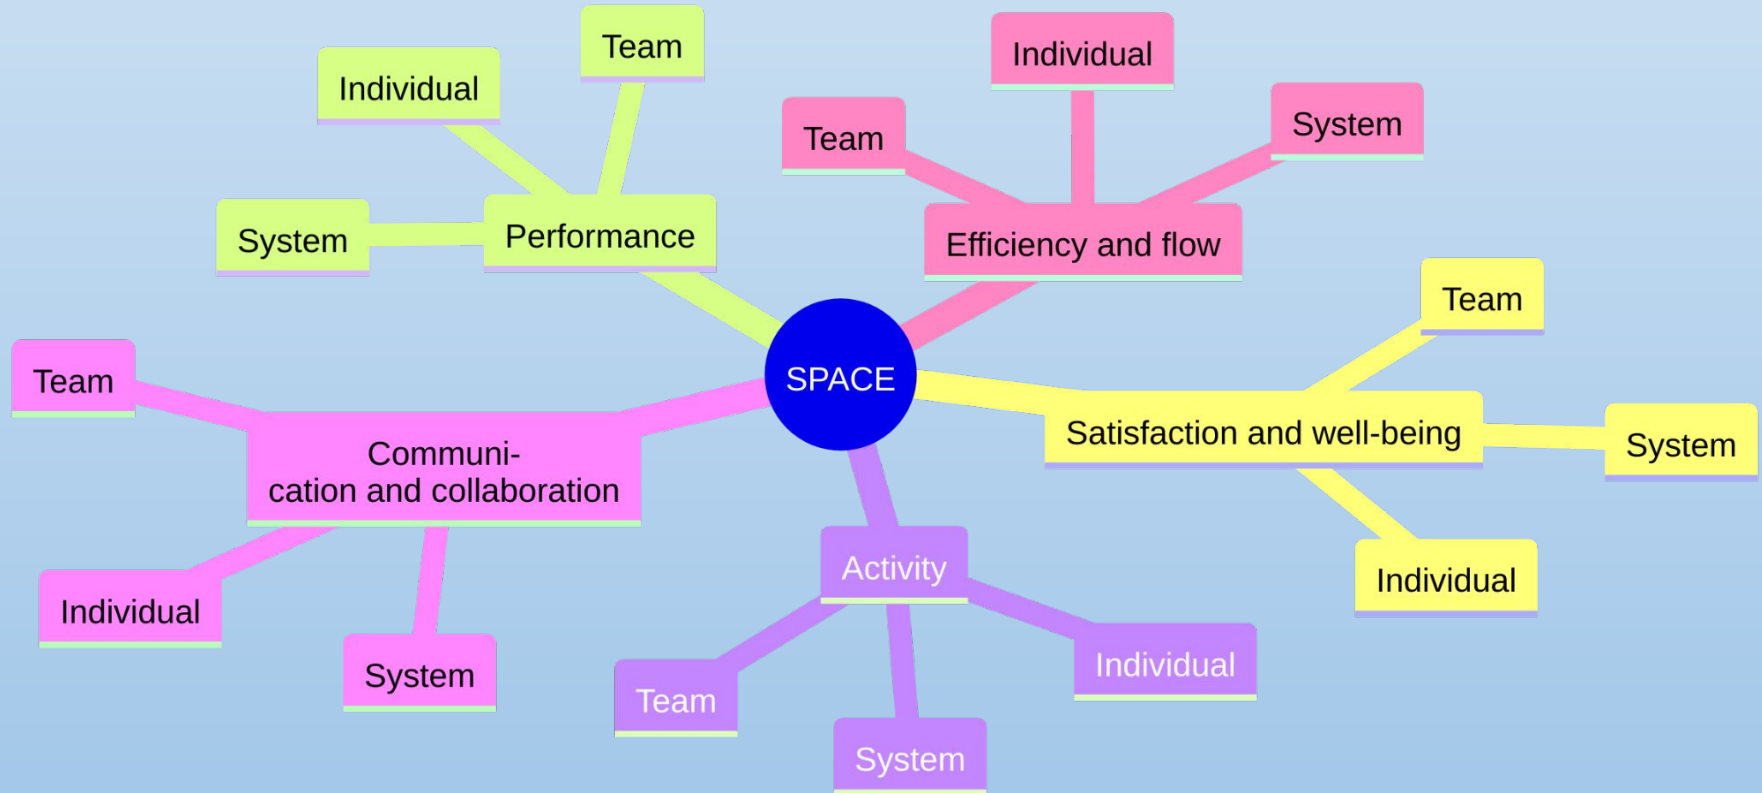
SPACE

Performance

Individual

Team

System

Efficiency and flow

Individual

Team

System

Satisfaction and well-being

Team

System

Individual

Activity

Team

System

Individual

Communication and collaboration

Team

Individual

System